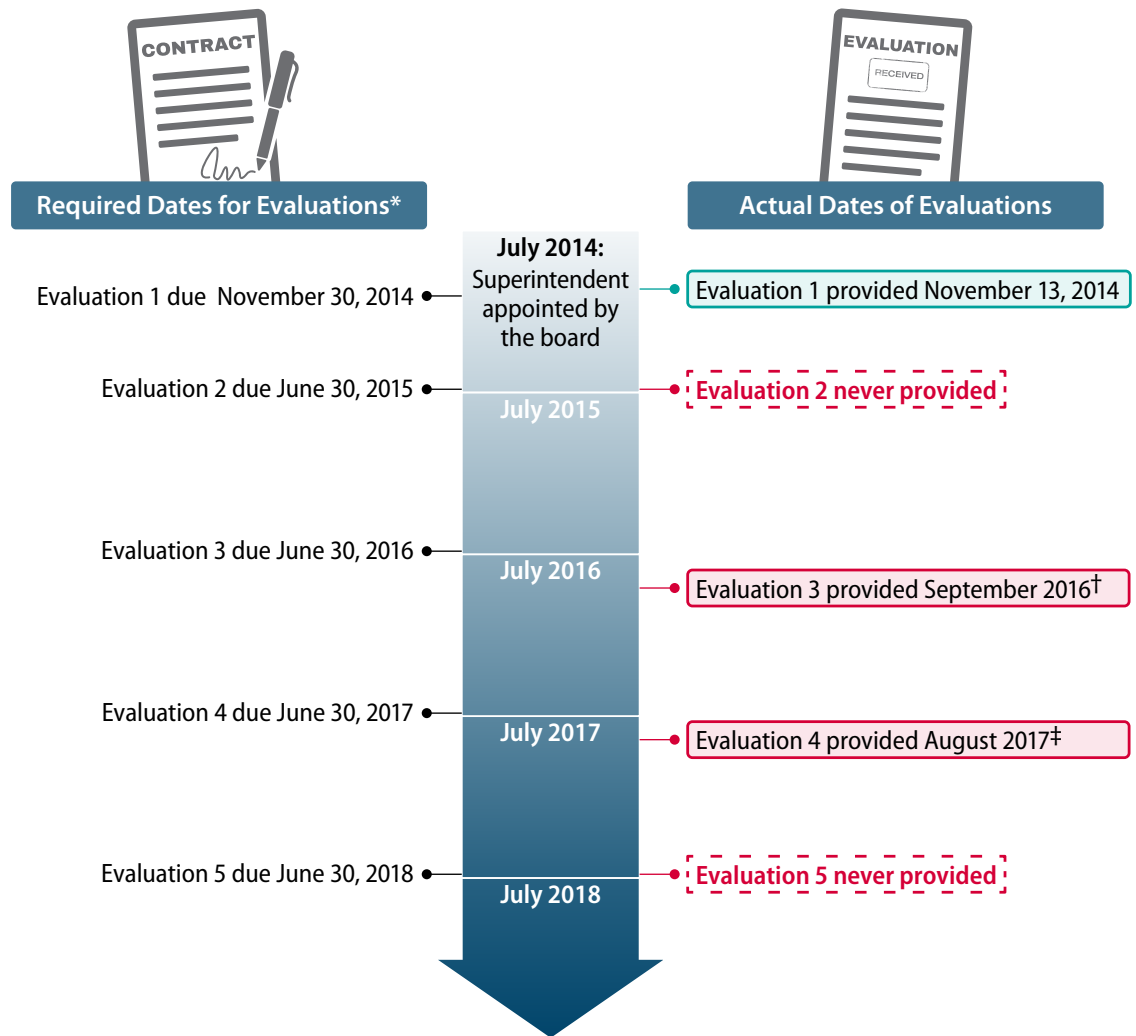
CONTRACT

EVALUATION

RECEIVED

Required Dates for Evaluations*

Actual Dates of Evaluations

July 2014: Superintendent appointed by the board

Evaluation 1 due November 30, 2014

Evaluation 1 provided November 13, 2014

Evaluation 2 due June 30, 2015

Evaluation 2 never provided

July 2015

Evaluation 3 due June 30, 2016

July 2016

Evaluation 3 provided September 2016†

Evaluation 4 due June 30, 2017

July 2017

Evaluation 4 provided August 2017‡

Evaluation 5 due June 30, 2018

Evaluation 5 never provided

July 2018